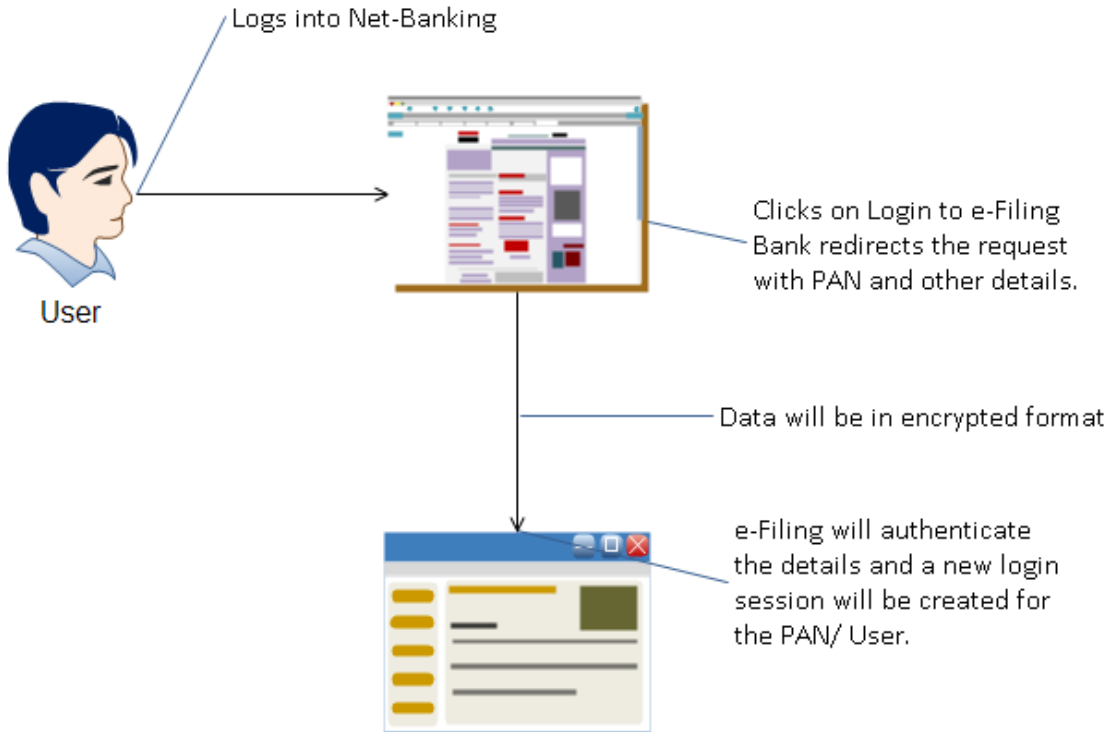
Logs into Net-Banking

User

Clicks on Login to e-Filing
Bank redirects the request with PAN and other details.

Data will be in encrypted format

e-Filing will authenticate the details and a new login session will be created for the PAN/ User.